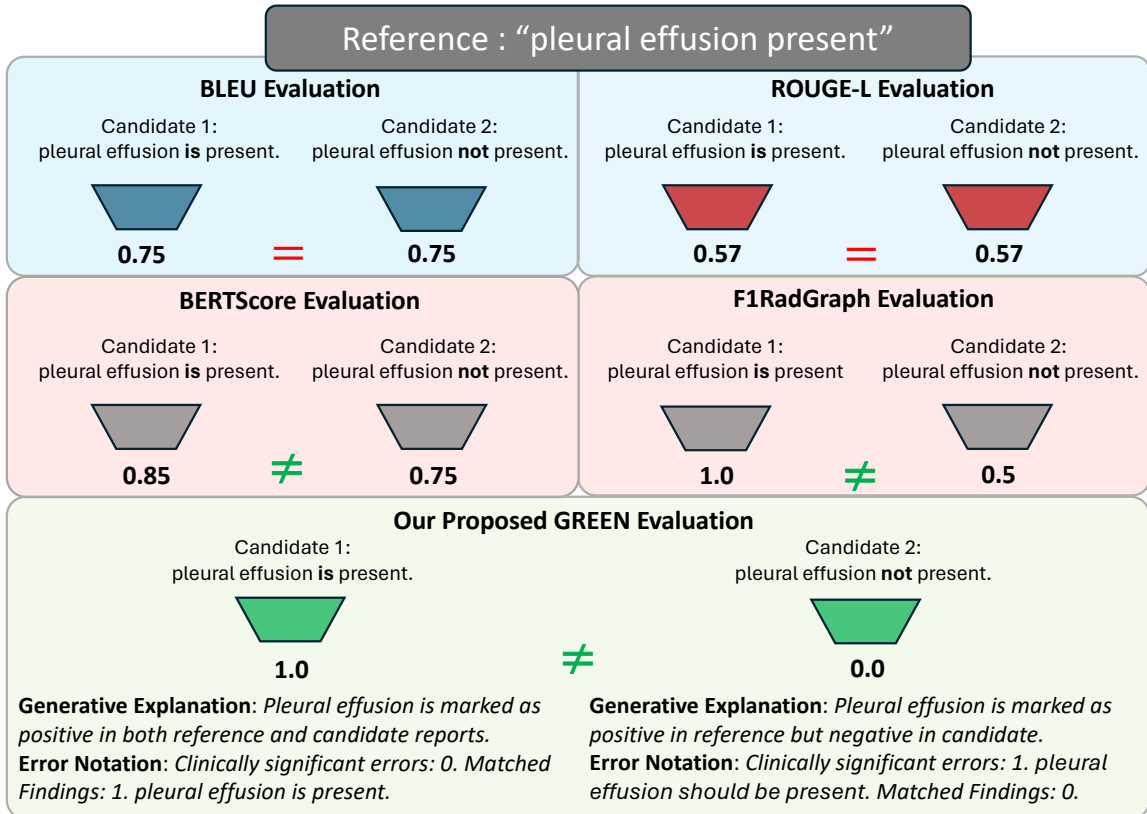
Reference : “pleural effusion present”

BLEU Evaluation

Candidate 1:
pleural effusion **is** present.

Candidate 2:
pleural effusion **not** present.

0.75 = 0.75

ROUGE-L Evaluation

Candidate 1:
pleural effusion **is** present.

Candidate 2:
pleural effusion **not** present.

0.57 = 0.57

BERTScore Evaluation

Candidate 1:
pleural effusion **is** present.

Candidate 2:
pleural effusion **not** present.

0.85 ≠ 0.75

F1RadGraph Evaluation

Candidate 1:
pleural effusion **is** present

Candidate 2:
pleural effusion **not** present.

1.0 ≠ 0.5

Our Proposed GREEN Evaluation

Candidate 1:
pleural effusion **is** present.

Candidate 2:
pleural effusion **not** present.

1.0 ≠ 0.0

**Generative Explanation**: *Pleural effusion is marked as positive in both reference and candidate reports.*
**Error Notation**: *Clinically significant errors: 0. Matched Findings: 1. pleural effusion is present.*

**Generative Explanation**: *Pleural effusion is marked as positive in reference but negative in candidate.*
**Error Notation**: *Clinically significant errors: 1. pleural effusion should be present. Matched Findings: 0.*